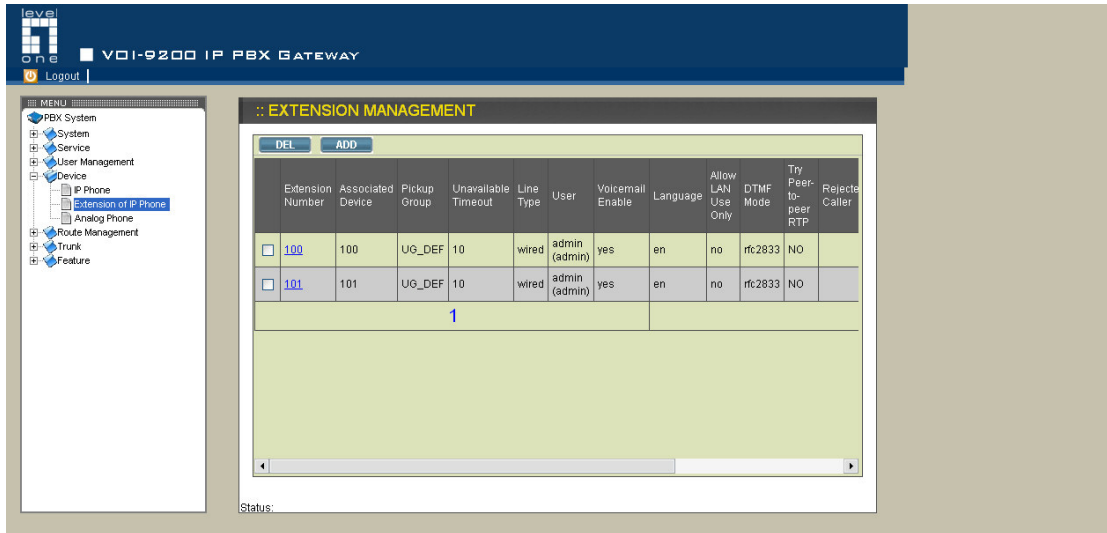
level one

VOI-9200 IP PBX GATEWAY

Logout

MENU

PBX System
System
Service
User Management
Device
IP Phone
Extension of IP Phone
Analog Phone
Route Management
Trunk
Feature

:: EXTENSION MANAGEMENT

DEL ADD

| | Extension Number | Associated Device | Pickup Group | Unavailable Timeout | Line Type | User | Voicemail Enable | Language | Allow LAN Use Only | DTMF Mode | Try Peer-to-peer RTP | Rejecte Caller |
|---|---|---|---|---|---|---|---|---|---|---|---|---|
| ☐ | 100 | 100 | UG_DEF | 10 | wired | admin (admin) | yes | en | no | rfc2833 | NO | |
| ☐ | 101 | 101 | UG_DEF | 10 | wired | admin (admin) | yes | en | no | rfc2833 | NO | |

1

Status: